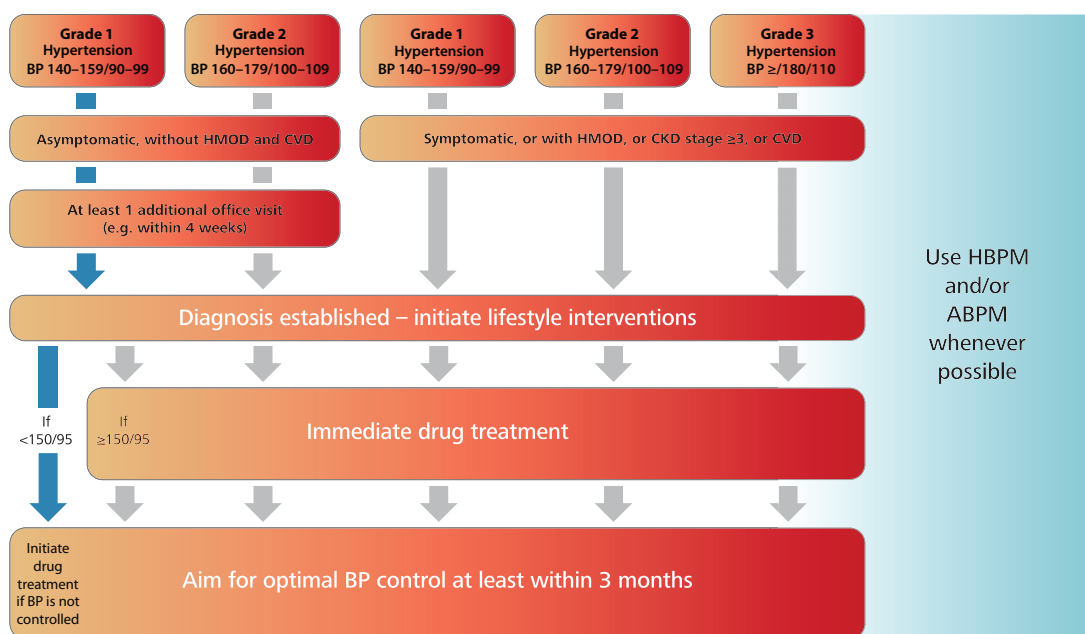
Grade 1
Hypertension
BP 140–159/90–99

Grade 2
Hypertension
BP 160–179/100–109

Grade 1
Hypertension
BP 140–159/90–99

Grade 2
Hypertension
BP 160–179/100–109

Grade 3
Hypertension
BP ≥/180/110

Asymptomatic, without HMOD and CVD

Symptomatic, or with HMOD, or CKD stage ≥3, or CVD

At least 1 additional office visit (e.g. within 4 weeks)

Use HBPM and/or ABPM whenever possible

Diagnosis established – initiate lifestyle interventions

If <150/95

If ≥150/95

Immediate drug treatment

Initiate drug treatment if BP is not controlled

Aim for optimal BP control at least within 3 months